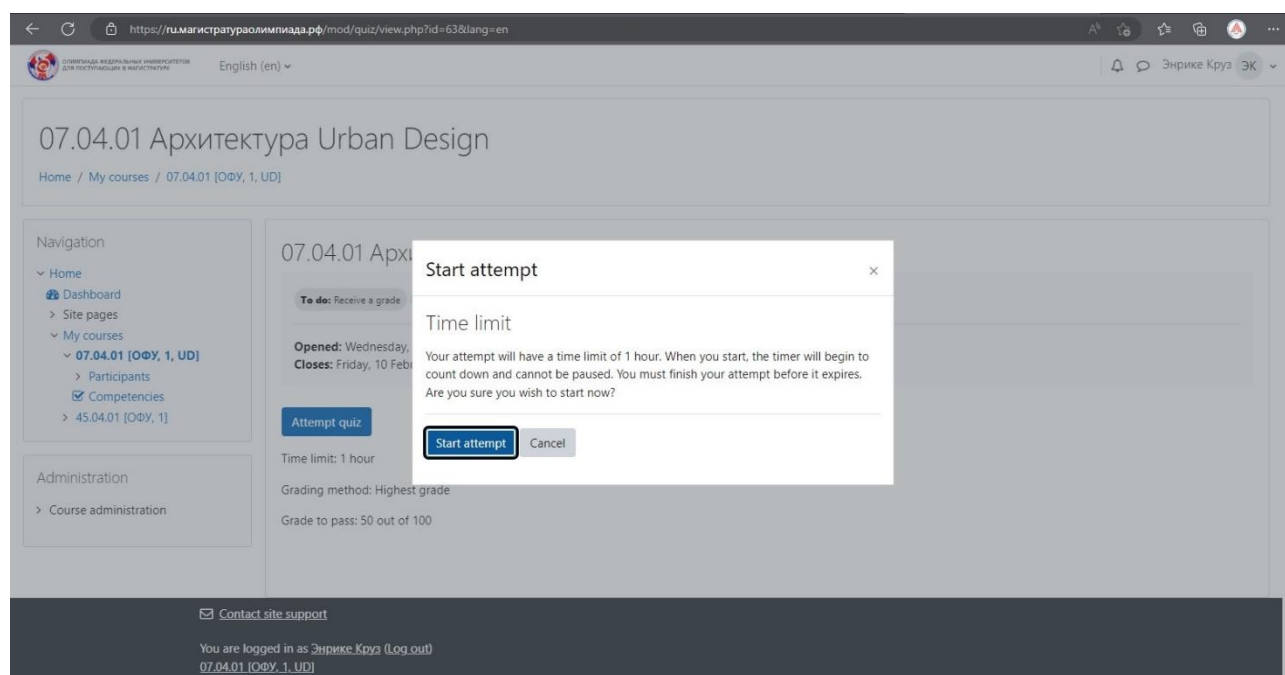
https://ru.магистратураолимпиада.рф/mod/quiz/view.php?id=63&lang=en

ОЛИМПИАДА ФЕДЕРАЛЬНЫХ УНИВЕРСИТЕТОВ ДЛЯ ПОСТУПАЮЩИХ В МАГИСТРАТУРУ

English (en)

Энрике Круз ЭК

07.04.01 Архитектура Urban Design

Home / My courses / 07.04.01 [ОФУ, 1, UD]

Navigation

Home
Dashboard
Site pages
My courses
07.04.01 [ОФУ, 1, UD]
Participants
Competencies
45.04.01 [ОФУ, 1]

Administration

Course administration

07.04.01 Архі

To do: Receive a grade

Opened: Wednesday,
Closes: Friday, 10 Febr

Attempt quiz

Time limit: 1 hour

Grading method: Highest grade

Grade to pass: 50 out of 100

Start attempt

×

Time limit

Your attempt will have a time limit of 1 hour. When you start, the timer will begin to count down and cannot be paused. You must finish your attempt before it expires. Are you sure you wish to start now?

Start attempt Cancel

Contact site support

You are logged in as Энрике Круз (Log out)
07.04.01 [ОФУ, 1, UD]